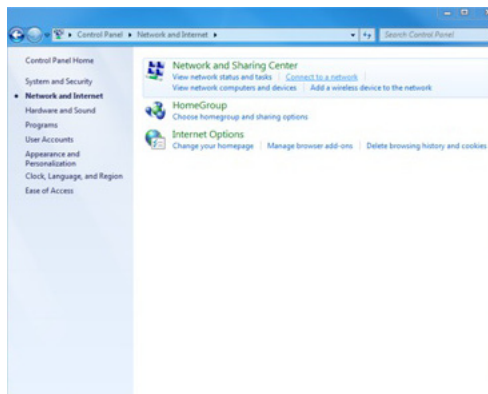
Control Panel ▸ Network and Internet ▸

Search Control Panel

Control Panel Home

System and Security

Network and Internet

Hardware and Sound

Programs

User Accounts

Appearance and Personalization

Clock, Language, and Region

Ease of Access

Network and Sharing Center

View network status and tasks | Connect to a network | View network computers and devices | Add a wireless device to the network

HomeGroup

Choose homegroup and sharing options

Internet Options

Change your homepage | Manage browser add-ons | Delete browsing history and cookies